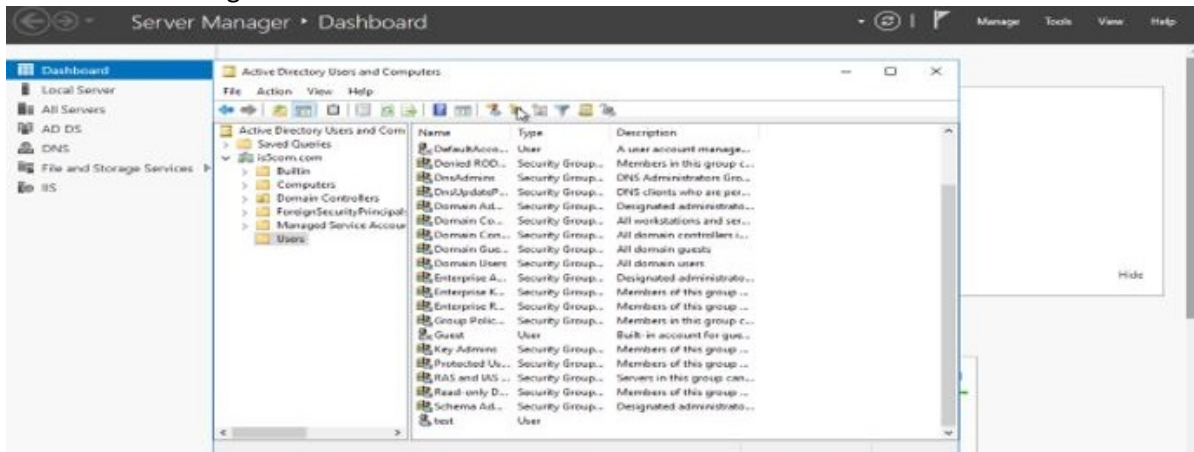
Server Manager • Dashboard

Manage Tools View Help

Dashboard
Local Server
All Servers
AD DS
DNS
File and Storage Services
IIS

Active Directory Users and Computers

File Action View Help

Active Directory Users and Com
Saved Queries
is5com.com
Builtin
Computers
Domain Controllers
ForeignSecurityPrincipals
Managed Service Accour
Users

| Name | Type | Description |
|---|---|---|
| DefaultAcco... | User | A user account manage... |
| Denied ROD... | Security Group... | Members in this group c... |
| DnsAdmins | Security Group... | DNS Administrators Gro... |
| DnsUpdateP... | Security Group... | DNS clients who are per... |
| Domain Ad... | Security Group... | Designated administrato... |
| Domain Co... | Security Group... | All workstations and ser... |
| Domain Con... | Security Group... | All domain controllers i... |
| Domain Gue... | Security Group... | All domain guests |
| Domain Users | Security Group... | All domain users |
| Enterprise A... | Security Group... | Designated administrato... |
| Enterprise K... | Security Group... | Members of this group ... |
| Enterprise R... | Security Group... | Members of this group ... |
| Group Polic... | Security Group... | Members in this group c... |
| Guest | User | Built-in account for gue... |
| Key Admins | Security Group... | Members of this group ... |
| Protected Us... | Security Group... | Members of this group ... |
| RAS and IAS ... | Security Group... | Servers in this group can... |
| Read-only D... | Security Group... | Members of this group ... |
| Schema Ad... | Security Group... | Designated administrato... |
| test | User | |

Hide